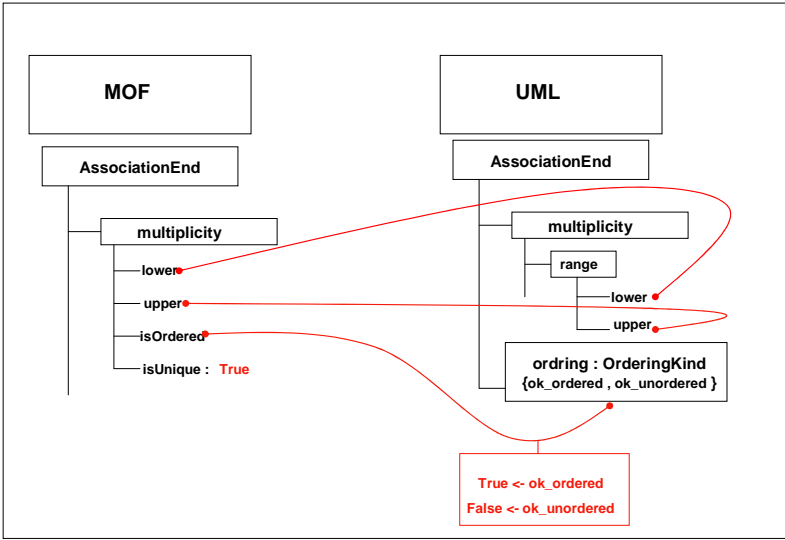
MOF

AssociationEnd

multiplicity

lower

upper

isOrdered

isUnique : True

UML

AssociationEnd

multiplicity

range

lower

upper

ordring : OrderingKind
{ok_ordered , ok_unordered }

True <- ok_ordered
False <- ok_unordered